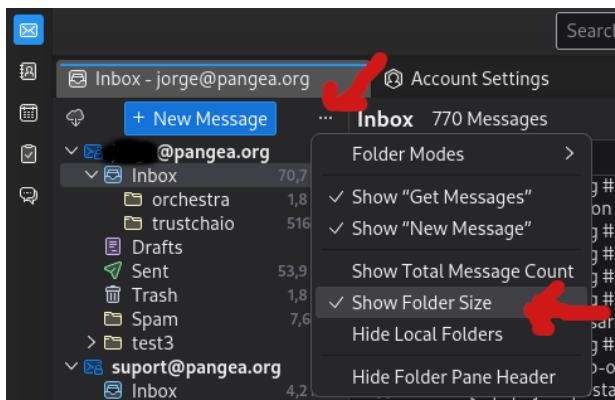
Searc

Inbox - jorge@pangea.org

Account Settings

+ New Message

...

Inbox 770 Messages

@pangea.org

Inbox 70,7

orchestra 1,8

trustchaio 516

Drafts

Sent 53,9

Trash 1,8

Spam 7,6

test3

suport@pangea.org

Inbox 4,2

Folder Modes

✓ Show "Get Messages"

✓ Show "New Message"

Show Total Message Count

✓ Show Folder Size

Hide Local Folders

Hide Folder Pane Header